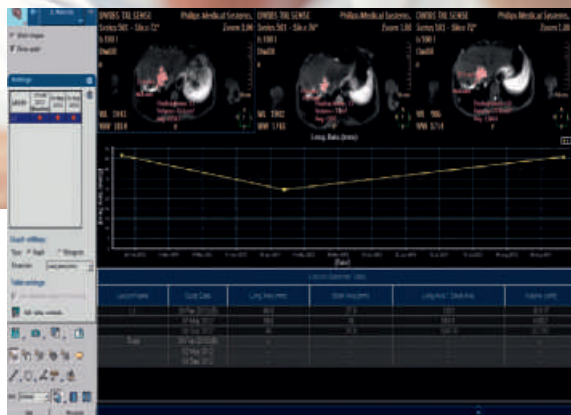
DWIBS TRI SENSE
Philips Medical Systems
Series 501 - Slice 72
Zoom 1.00
WL 1943
WW 1814

DWIBS TRI SENSE
Philips Medical Systems
Series 501 - Slice 74
Zoom 1.00
WL 1902
WW 1783

DWIBS TRI SENSE
Philips Medical Systems
Series 501 - Slice 72
Zoom 1.00
WL 906
WW 1714

Long Axis (mm)

Settings

Graph settings
Type: Graph Diagram

Table settings

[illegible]

| Lesion Name | Scan Date | Long Axis (mm) | Short Axis (mm) | Long Axis / Short Axis | Volume (ml) |
|---|---|---|---|---|---|
| L1 | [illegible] | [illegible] | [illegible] | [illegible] | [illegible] |
| | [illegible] | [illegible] | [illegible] | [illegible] | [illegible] |
| | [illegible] | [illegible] | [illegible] | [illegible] | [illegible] |
| Brain | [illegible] | - | - | - | - |
| | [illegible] | - | - | - | - |
| | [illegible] | - | - | - | - |